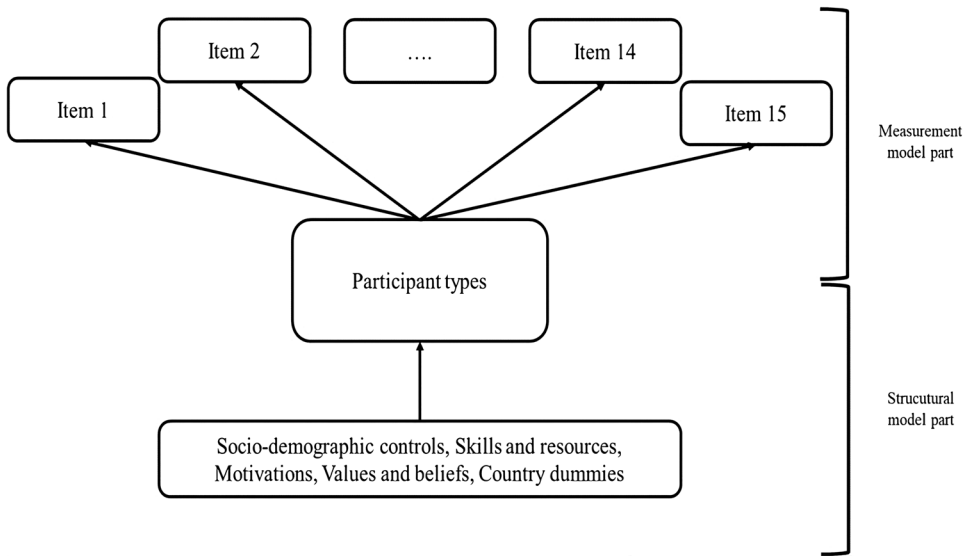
Item 2

….

Item 14

Item 1

Item 15

Measurement model part

Participant types

Strucutural model part

Socio-demographic controls, Skills and resources, Motivations, Values and beliefs, Country dummies